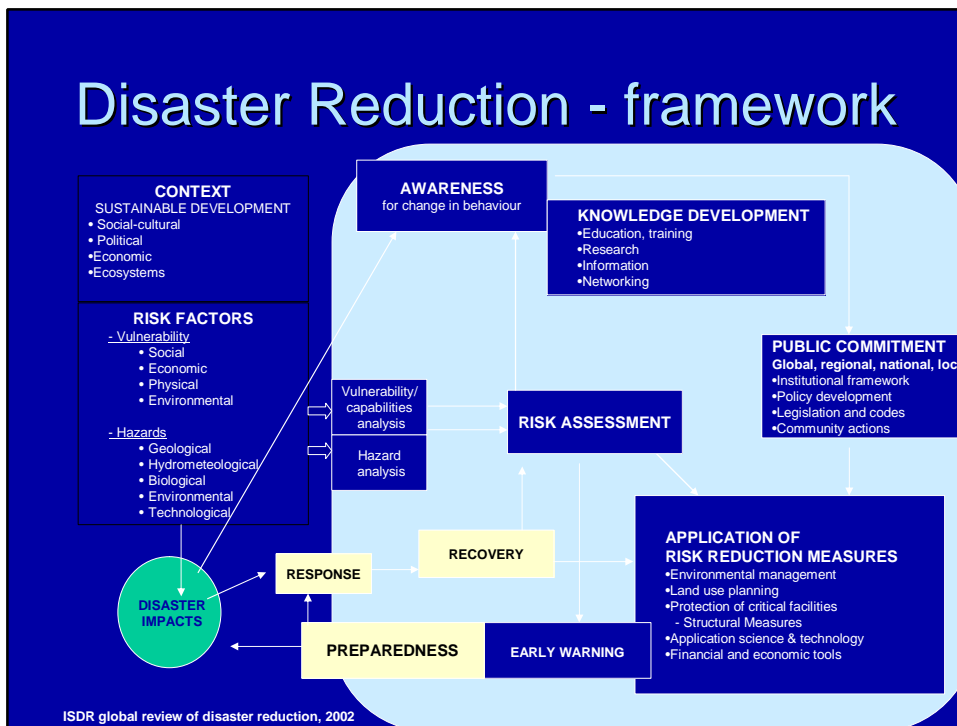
Disaster Reduction - framework

CONTEXT
SUSTAINABLE DEVELOPMENT
• Social-cultural
• Political
•Economic
•Ecosystems

RISK FACTORS
- Vulnerability
• Social
• Economic
• Physical
• Environmental

- Hazards
• Geological
• Hydrometeological
• Biological
• Environmental
• Technological

AWARENESS
for change in behaviour

KNOWLEDGE DEVELOPMENT
•Education, training
•Research
•Information
•Networking

PUBLIC COMMITMENT
Global, regional, national, loc
•Institutional framework
•Policy development
•Legislation and codes
•Community actions

Vulnerability/ capabilities analysis

Hazard analysis

RISK ASSESSMENT

RECOVERY

RESPONSE

DISASTER IMPACTS

APPLICATION OF RISK REDUCTION MEASURES
•Environmental management
•Land use planning
•Protection of critical facilities
- Structural Measures
•Application science & technology
•Financial and economic tools

PREPAREDNESS

EARLY WARNING

ISDR global review of disaster reduction, 2002